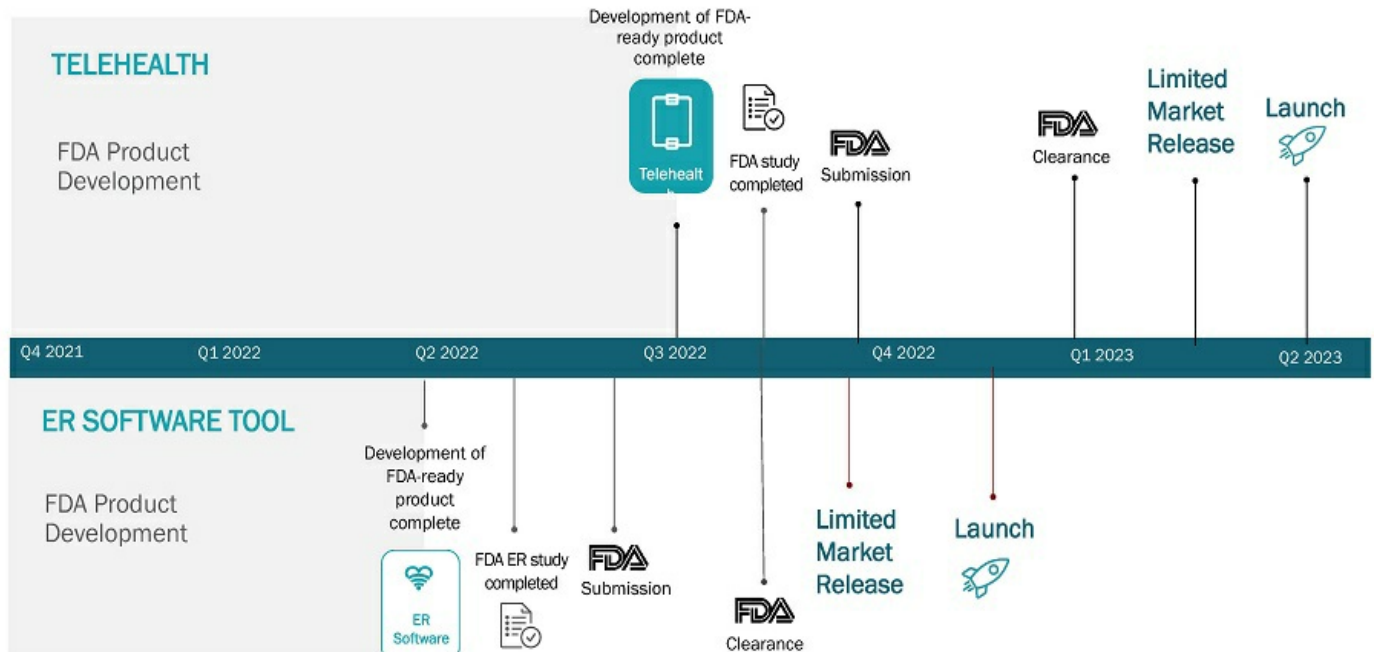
TELEHEALTH

FDA Product Development

Development of FDA-ready product complete

Telehealt h

FDA study completed

FDA Submission

FDA Clearance

Limited Market Release

Launch

Q4 2021
Q1 2022
Q2 2022
Q3 2022
Q4 2022
Q1 2023
Q2 2023

ER SOFTWARE TOOL

FDA Product Development

Development of FDA-ready product complete

ER Software

FDA ER study completed

FDA Submission

FDA Clearance

Limited Market Release

Launch